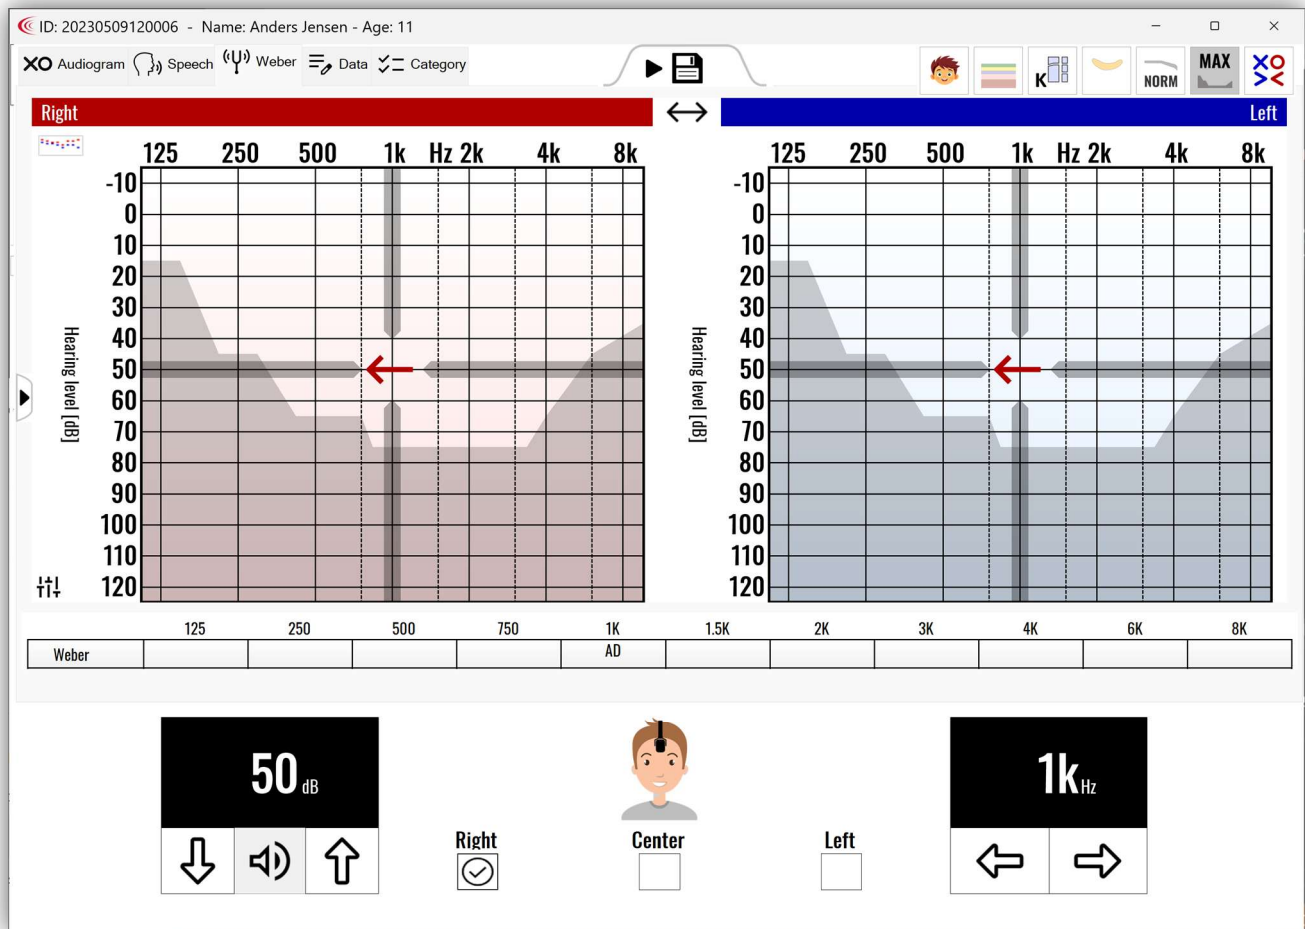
ID: 20230509120006 - Name: Anders Jensen - Age: 11

XO Audiogram Speech Weber Data Category

NORM MAX

Right ⟷ Left

125 250 500 1k Hz 2k 4k 8k

-10 0 10 20 30 40 50 60 70 80 90 100 110 120

Hearing level [dB]

125 250 500 1k Hz 2k 4k 8k

-10 0 10 20 30 40 50 60 70 80 90 100 110 120

Hearing level [dB]

| | 125 | 250 | 500 | 750 | 1K | 1.5K | 2K | 3K | 4K | 6K | 8K |
|---|---|---|---|---|---|---|---|---|---|---|---|
| Weber | | | | | AD | | | | | | |

50 dB

Right Center Left

1k Hz